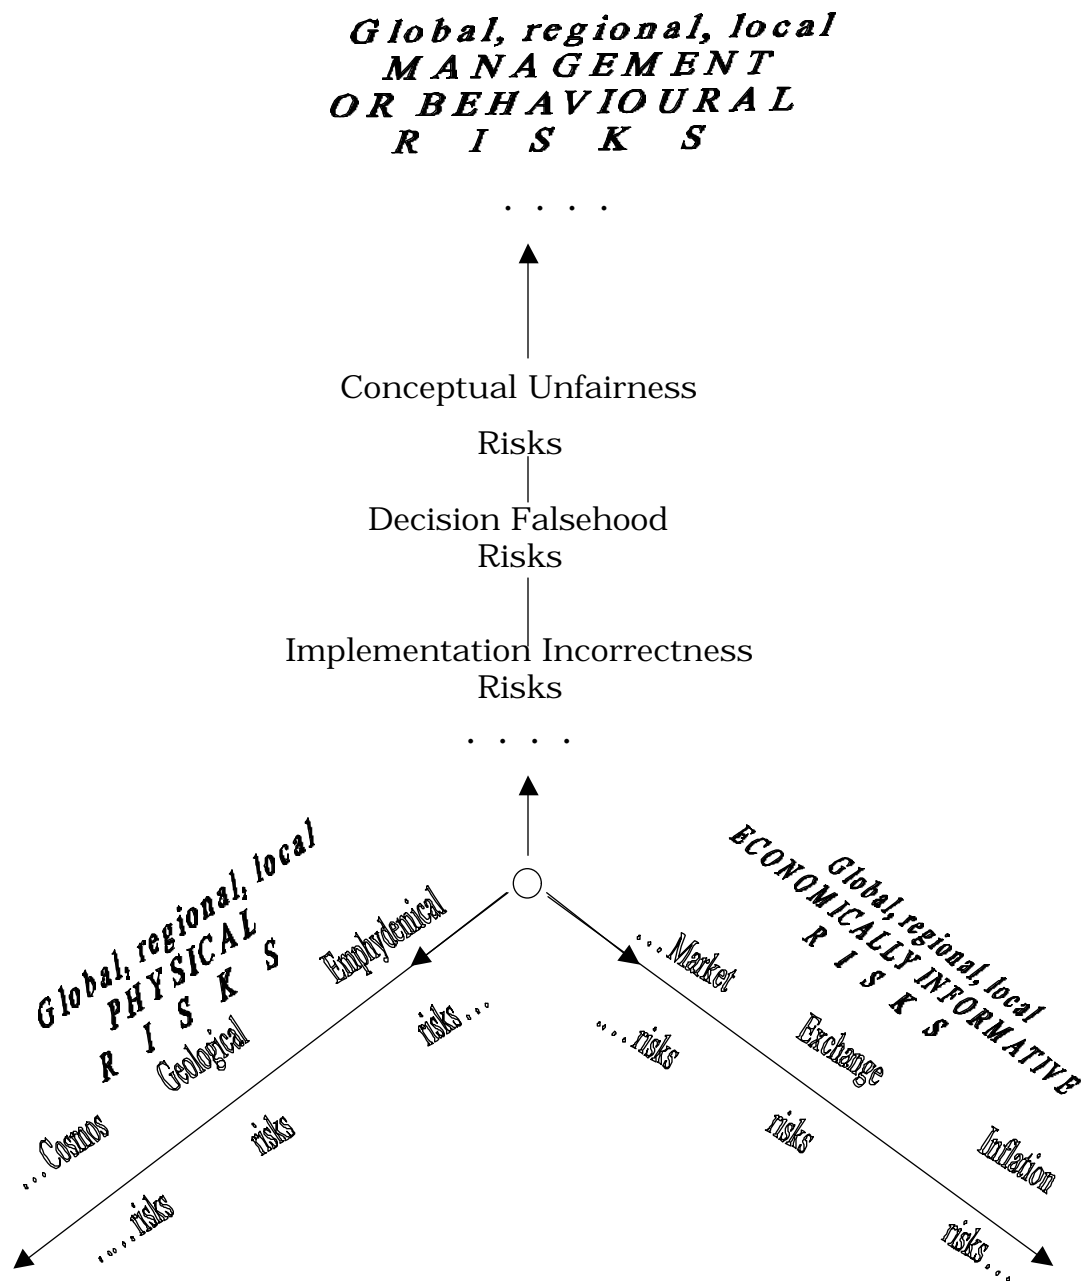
Global, regional, local
MANAGEMENT
OR BEHAVIOURAL
R I S K S

. . . .

Conceptual Unfairness
Risks
Decision Falsehood
Risks
Implementation Incorrectness
Risks

. . . .

Global, regional, local
PHYSICAL
R I S K S

Emphydemical
risks...
Geological
risks
...Cosmos
...risks

Global, regional, local
ECONOMICALLY INFORMATIVE
R I S K S

...Market
...risks
Exchange
risks
Inflation
risks...